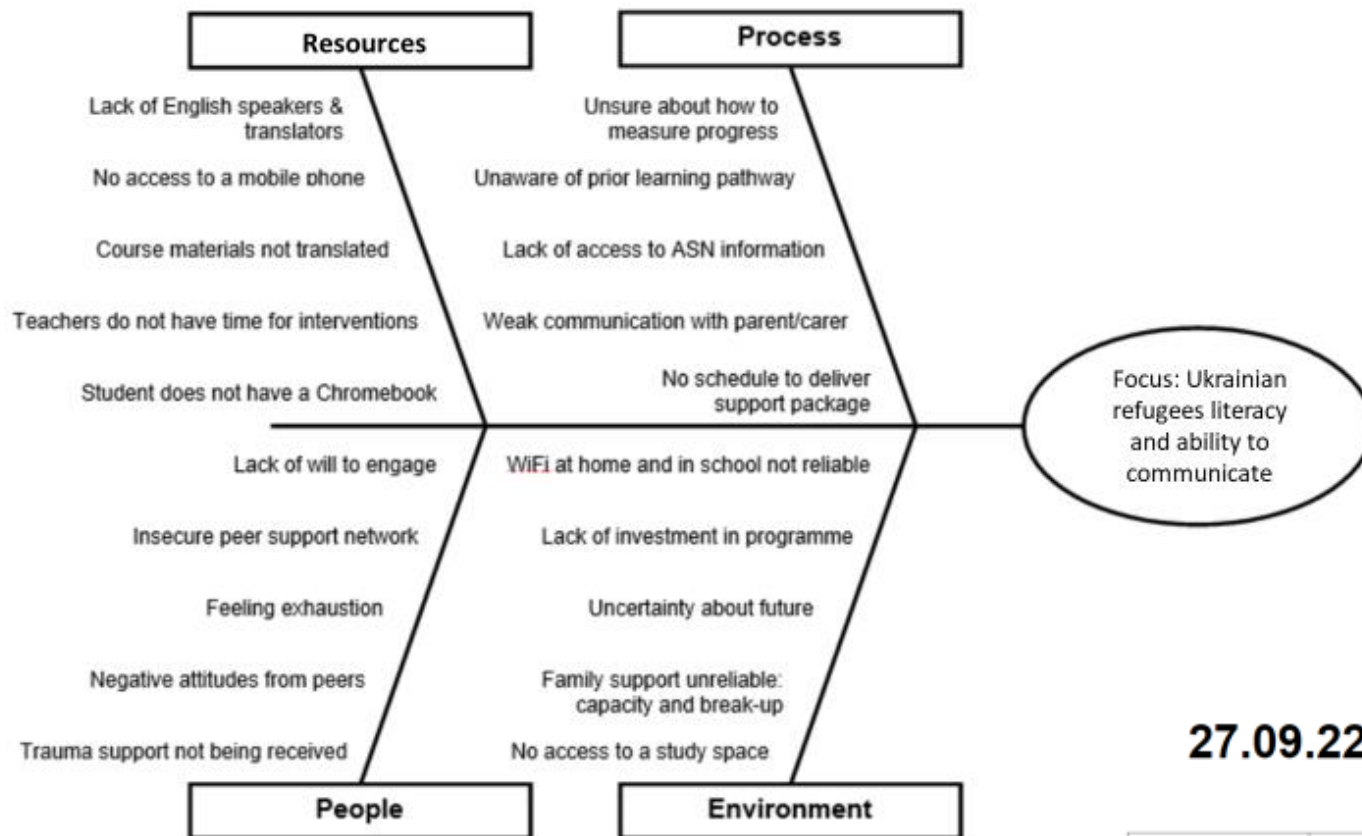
Resources

Lack of English speakers & translators

No access to a mobile phone

Course materials not translated

Teachers do not have time for interventions

Student does not have a Chromebook

Process

Unsure about how to measure progress

Unaware of prior learning pathway

Lack of access to ASN information

Weak communication with parent/carer

No schedule to deliver support package

Focus: Ukrainian refugees literacy and ability to communicate

Lack of will to engage

Insecure peer support network

Feeling exhaustion

Negative attitudes from peers

Trauma support not being received

People

WiFi at home and in school not reliable

Lack of investment in programme

Uncertainty about future

Family support unreliable: capacity and break-up

No access to a study space

Environment

27.09.22